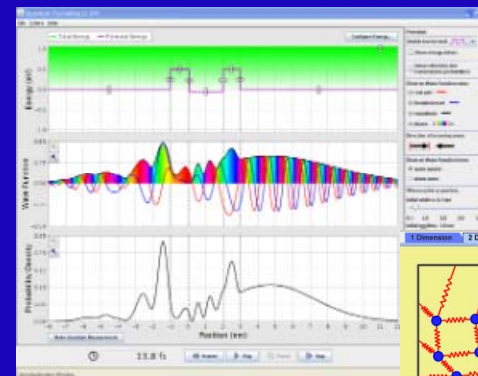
Quantum Tunneling (1.04)
File Options Help
— Total Energy — Potential Energy
Configure Energy...
Energy (eV)
Wave Function
Probability Density
Position (nm)
Make position Measurement
15.8 fs
1 Dimension 2 D